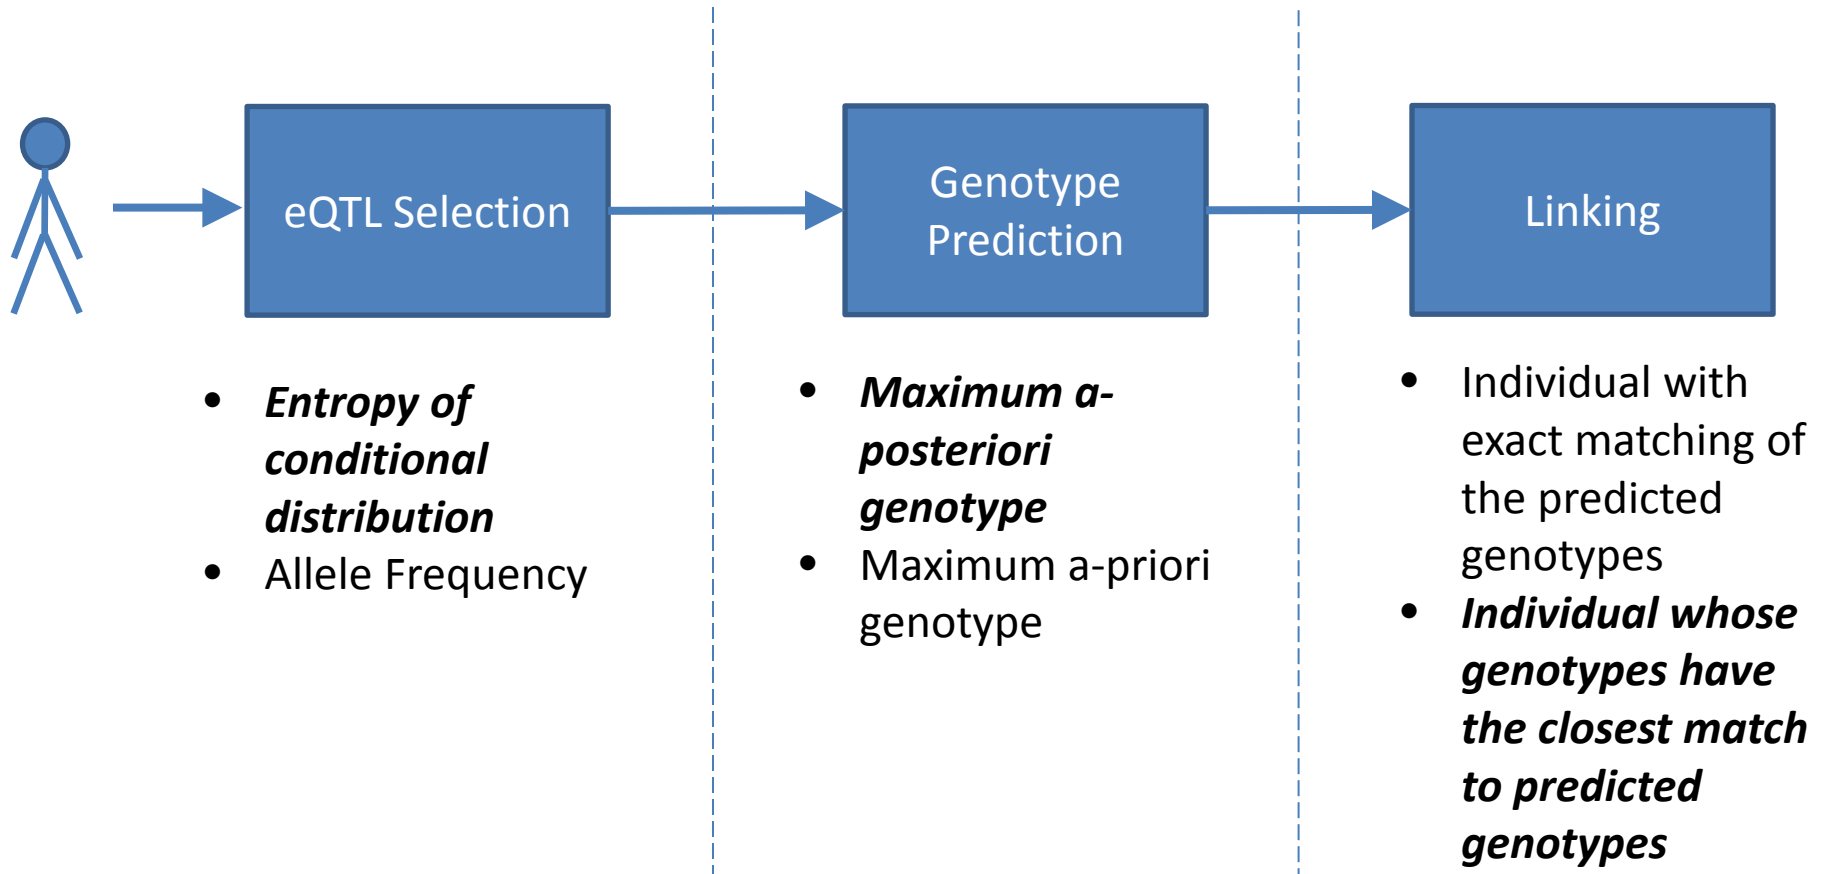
eQTL Selection

- Entropy of conditional distribution
- Allele Frequency

Genotype Prediction

- Maximum a-posteriori genotype
- Maximum a-priori genotype

Linking

- Individual with exact matching of the predicted genotypes
- Individual whose genotypes have the closest match to predicted genotypes